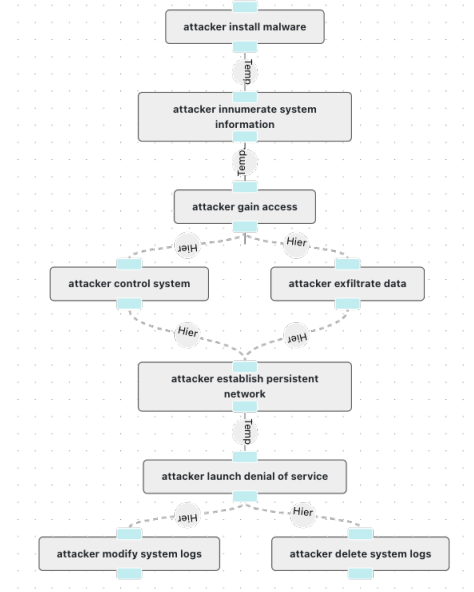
attacker install malware

Temp

attacker innumerate system information

Temp

attacker gain access

Hier

Hier

attacker control system

attacker exfiltrate data

Hier

Hier

attacker establish persistent network

Temp

attacker launch denial of service

Hier

Hier

attacker modify system logs

attacker delete system logs